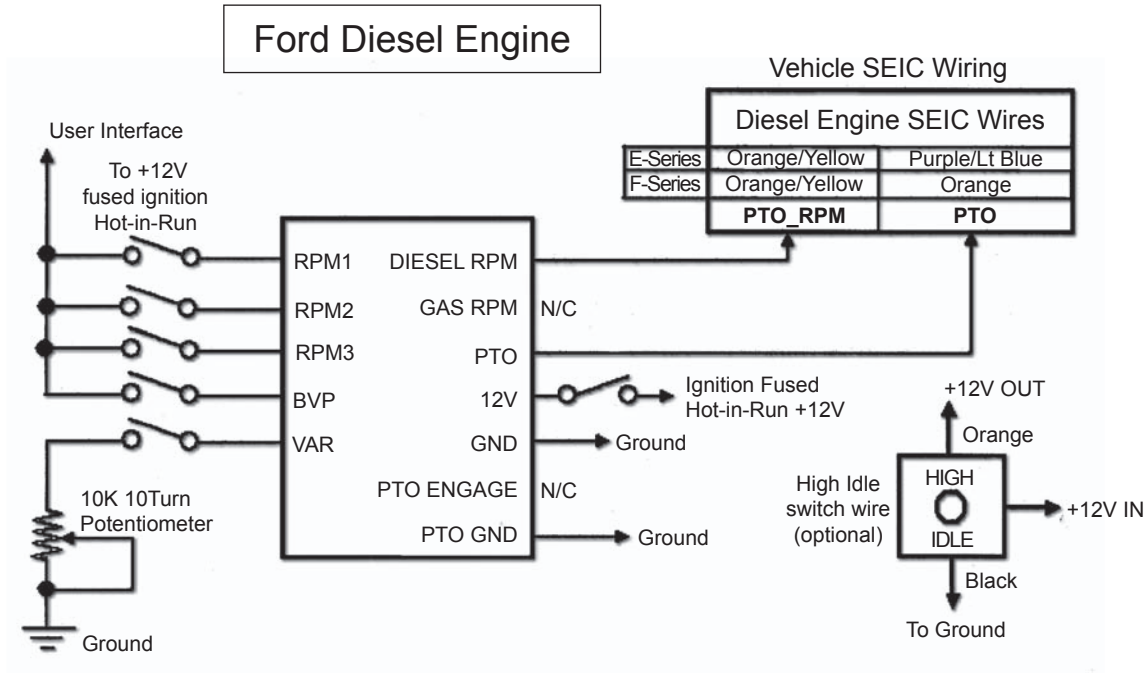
Ford Diesel Engine

Vehicle SEIC Wiring

| | Diesel Engine SEIC Wires | |
|---|---|---|
| E-Series | Orange/Yellow | Purple/Lt Blue |
| F-Series | Orange/Yellow | Orange |
| | **PTO_RPM** | **PTO** |

User Interface

To +12V fused ignition Hot-in-Run

RPM1
RPM2
RPM3
BVP
VAR

DIESEL RPM
GAS RPM
N/C
PTO
12V
GND
PTO ENGAGE
N/C
PTO GND

Ignition Fused Hot-in-Run +12V

Ground

Ground

10K 10Turn Potentiometer

Ground

+12V OUT

Orange

High Idle switch wire (optional)

HIGH

IDLE

+12V IN

Black

To Ground